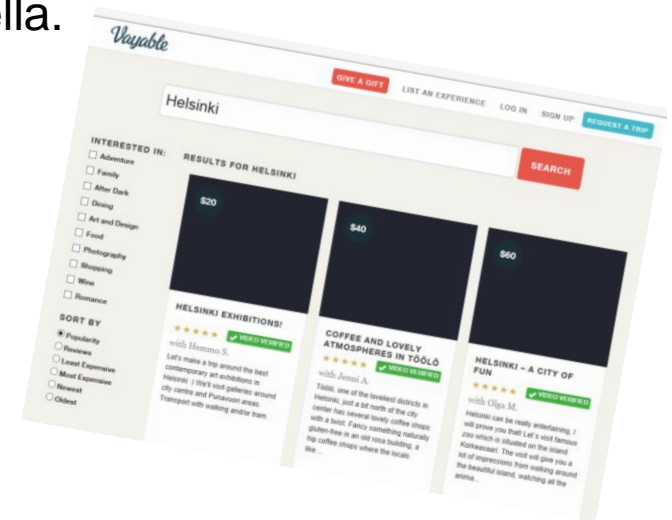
ella.

Vayable

GIVE A GIFT

LIST AN EXPERIENCE

LOG IN

SIGN UP

REQUEST A TRIP

Helsinki

SEARCH

INTERESTED IN:

Adventure

Family

After Dark

Dining

Art and Design

Food

Photography

Shopping

Wine

Romance

SORT BY

Popularity

Reviews

Least Expensive

Most Expensive

Newest

Oldest

RESULTS FOR HELSINKI

$20

HELSINKI EXHIBITIONS!

★★★★★ VIDEO VERIFIED

with Heemmo S.

Let's make a trip around the best contemporary art exhibitions in Helsinki :) We'll visit galleries around city centre and Punavuori areas. Transport with walking and/or tram.

$40

COFFEE AND LOVELY ATMOSPHERES IN TÖÖLÖ

★★★★★ VIDEO VERIFIED

with Jenni A.

Töölö, one of the loveliest districts in Helsinki, just a bit north of the city center has several lovely coffee shops with a twist. Fancy something naturally gluten-free in an old rosa building, a hip coffee shops where the locals like ...

$60

HELSINKI – A CITY OF FUN

★★★★★ VIDEO VERIFIED

with Olga M.

Helsinki can be really entertaining, I will prove you that! Let's visit famous zoo which is situated on the island Korkeasaari. The visit will give you a lot of impressions from walking around the beautiful island, watching all the anima...